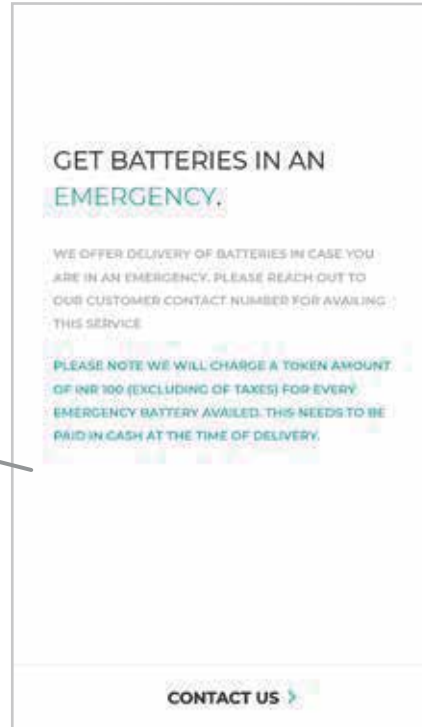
GET BATTERIES IN AN EMERGENCY.

WE OFFER DELIVERY OF BATTERIES IN CASE YOU ARE IN AN EMERGENCY. PLEASE REACH OUT TO OUR CUSTOMER CONTACT NUMBER FOR AVAILING THIS SERVICE

PLEASE NOTE WE WILL CHARGE A TOKEN AMOUNT OF INR 100 (EXCLUDING OF TAXES) FOR EVERY EMERGENCY BATTERY AVAILED. THIS NEEDS TO BE PAID IN CASH AT THE TIME OF DELIVERY.

CONTACT US ›